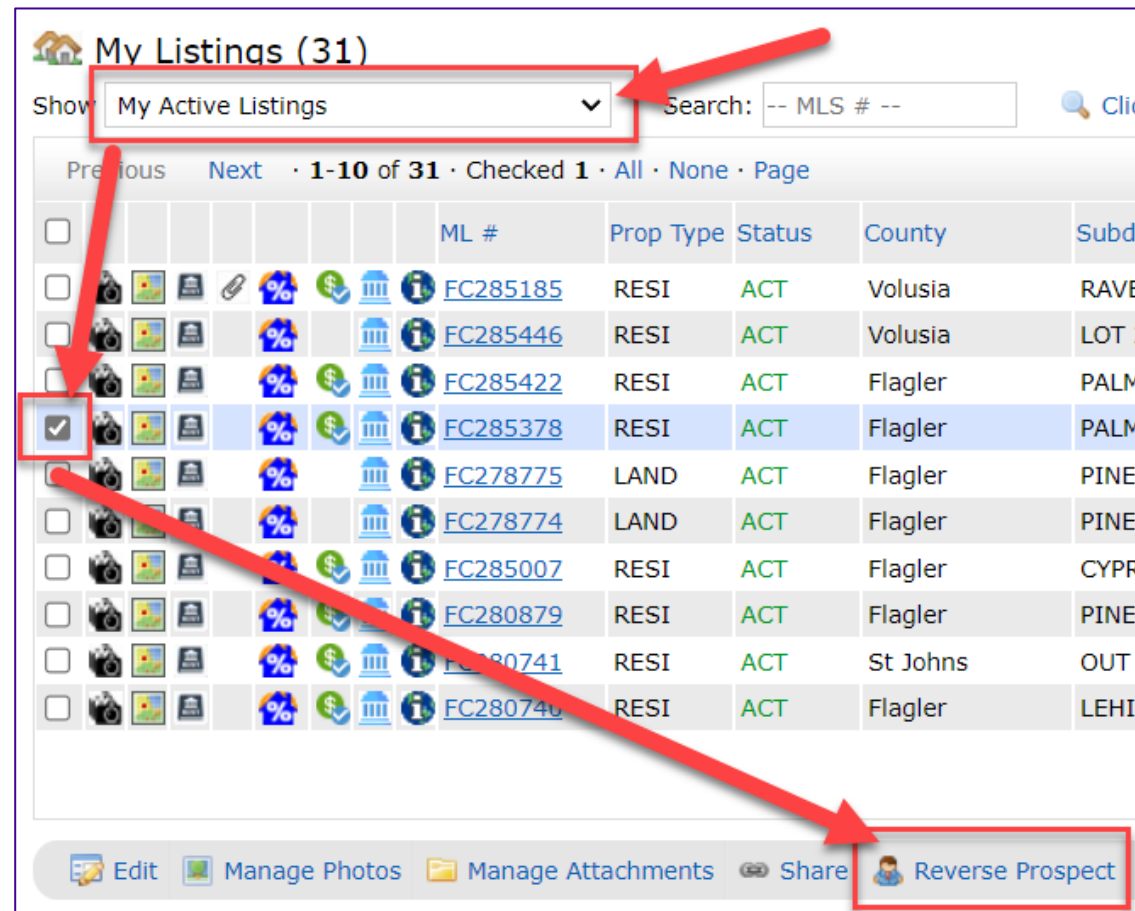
My Listings (31)

Show My Active Listings Search: -- MLS # -- Clic

Pre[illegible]ous Next · 1-10 of 31 · Checked 1 · All · None · Page

| ML # | Prop Type | Status | County | Subd |
|---|---|---|---|---|
| FC285185 | RESI | ACT | Volusia | RAVE |
| FC285446 | RESI | ACT | Volusia | LOT |
| FC285422 | RESI | ACT | Flagler | PALM |
| FC285378 | RESI | ACT | Flagler | PALM |
| FC278775 | LAND | ACT | Flagler | PINE |
| FC278774 | LAND | ACT | Flagler | PINE |
| FC285007 | RESI | ACT | Flagler | CYPR |
| FC280879 | RESI | ACT | Flagler | PINE |
| F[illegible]80741 | RESI | ACT | St Johns | OUT |
| FC280740 | RESI | ACT | Flagler | LEHI |

Edit Manage Photos Manage Attachments Share Reverse Prospect